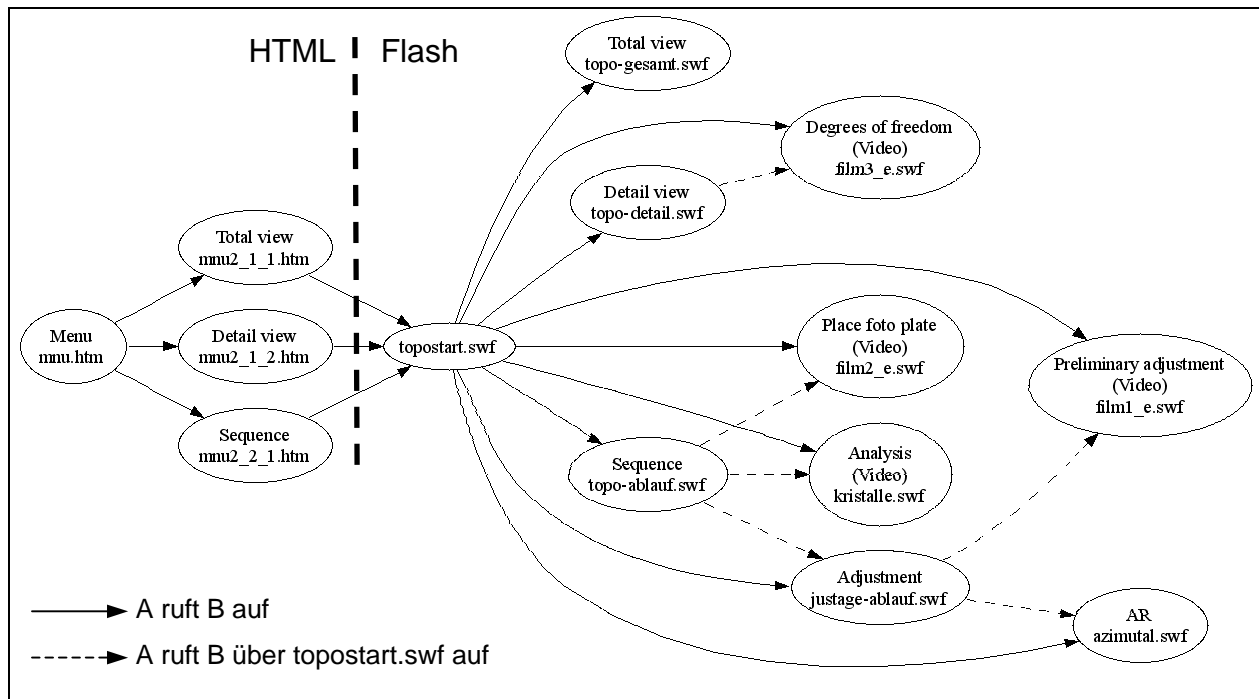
HTML Flash

Total view
topo-gesamt.swf

Degrees of freedom
(Video)
film3_e.swf

Detail view
topo-detail.swf

Total view
mnu2_1_1.htm

Menu
mnu.htm

Detail view
mnu2_1_2.htm

topostart.swf

Place foto plate
(Video)
film2_e.swf

Preliminary adjustment
(Video)
film1_e.swf

Sequence
mnu2_2_1.htm

Sequence
topo-ablauf.swf

Analysis
(Video)
kristalle.swf

Adjustment
justage-ablauf.swf

AR
azimutal.swf

A ruft B auf

A ruft B über topostart.swf auf